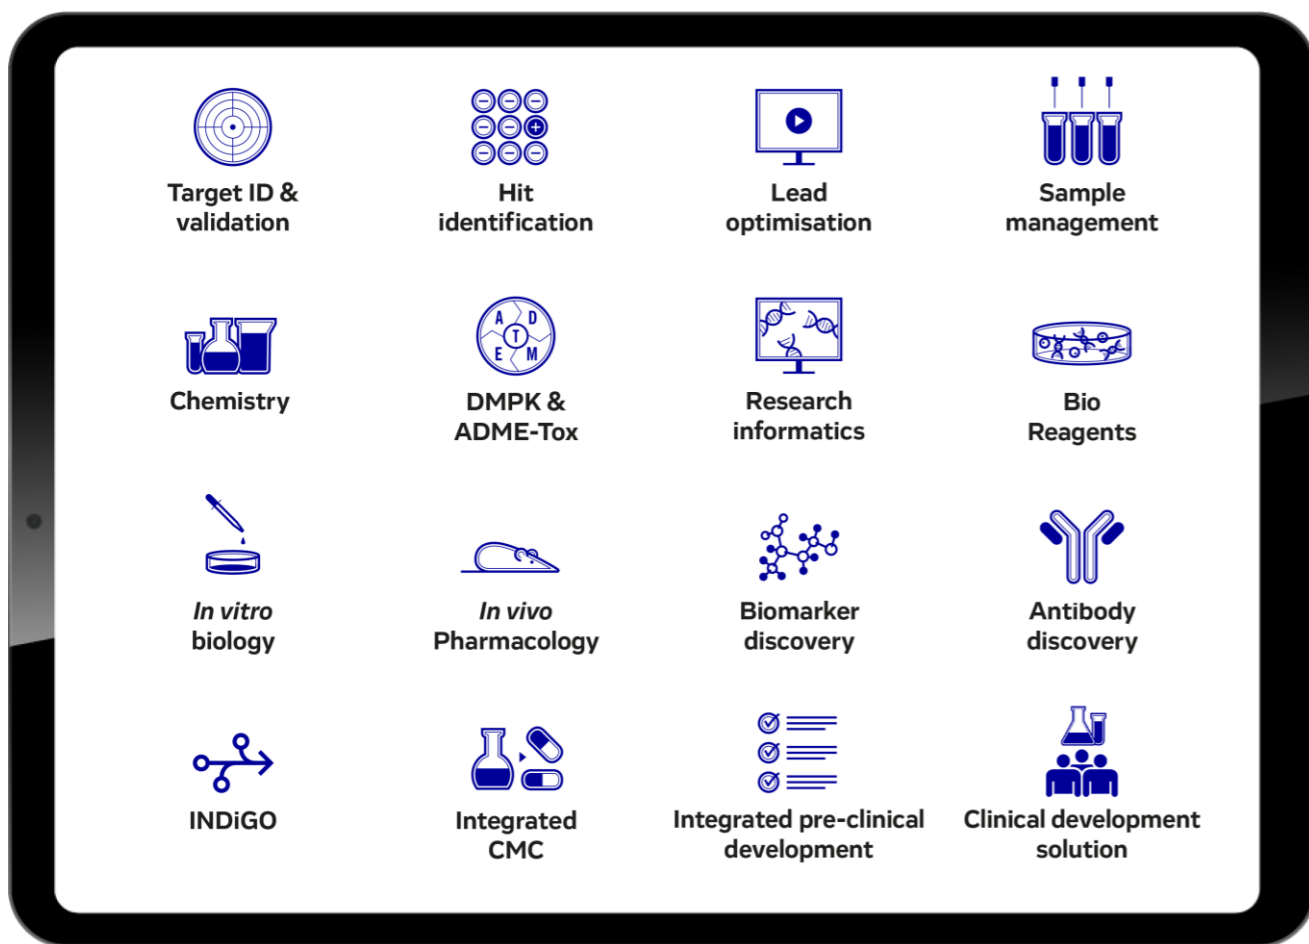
Target ID & validation

Hit identification

Lead optimisation

Sample management

Chemistry

A D T E M

DMPK & ADME-Tox

Research informatics

Bio Reagents

*In vitro* biology

*In vivo* Pharmacology

Biomarker discovery

Antibody discovery

INDiGO

Integrated CMC

Integrated pre-clinical development

Clinical development solution